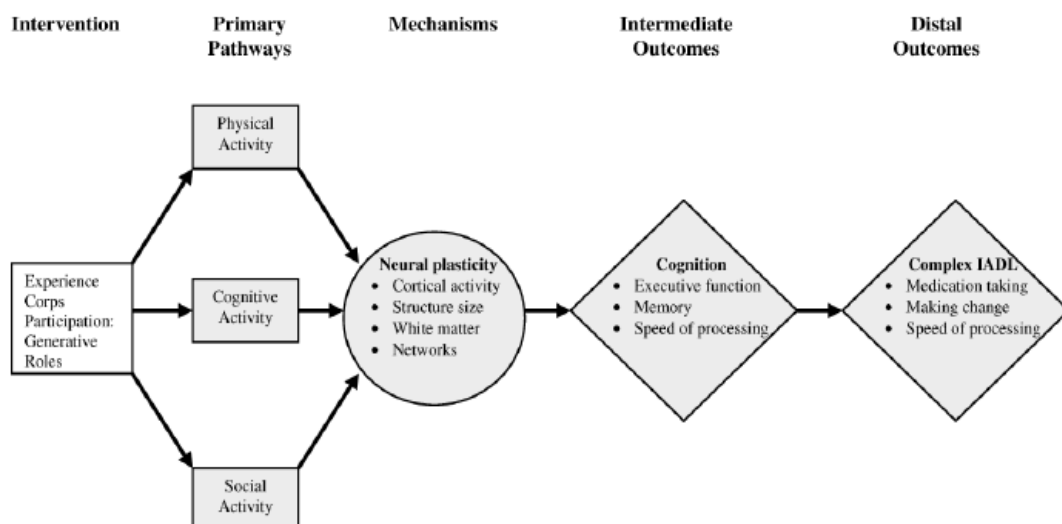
Intervention

Primary Pathways

Mechanisms

Intermediate Outcomes

Distal Outcomes

Experience Corps Participation: Generative Roles

Physical Activity

Cognitive Activity

Social Activity

Neural plasticity
• Cortical activity
• Structure size
• White matter
• Networks

Cognition
• Executive function
• Memory
• Speed of processing

Complex IADL
• Medication taking
• Making change
• Speed of processing